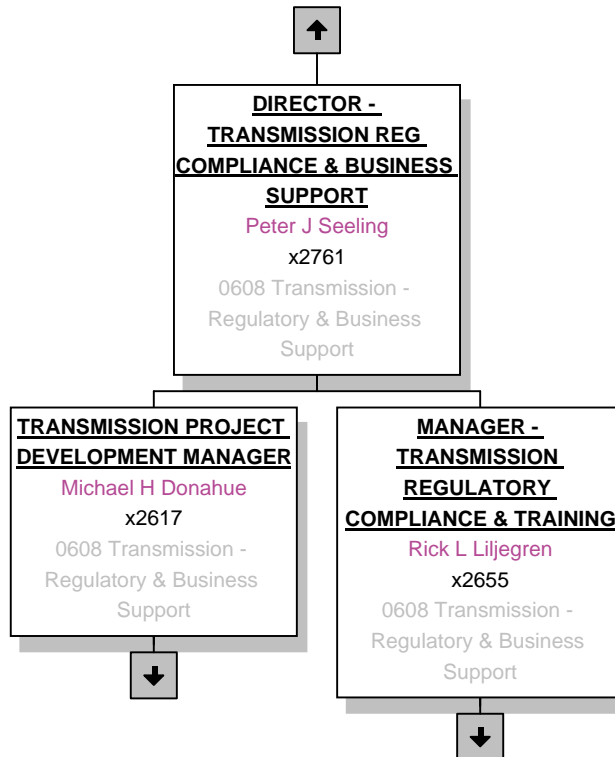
DIRECTOR - TRANSMISSION REG COMPLIANCE & BUSINESS SUPPORT
Peter J Seeling
x2761
0608 Transmission - Regulatory & Business Support

TRANSMISSION PROJECT DEVELOPMENT MANAGER
Michael H Donahue
x2617
0608 Transmission - Regulatory & Business Support

MANAGER - TRANSMISSION REGULATORY COMPLIANCE & TRAINING
Rick L Liljegren
x2655
0608 Transmission - Regulatory & Business Support